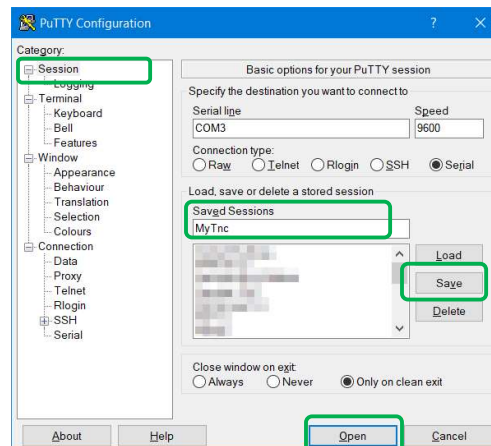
PuTTY Configuration
?
X
Category:
Session
Logging
Terminal
Keyboard
Bell
Features
Window
Appearance
Behaviour
Translation
Selection
Colours
Connection
Data
Proxy
Telnet
Rlogin
SSH
Serial
Basic options for your PuTTY session
Specify the destination you want to connect to
Serial line
Speed
COM3
9600
Connection type:
Raw
Telnet
Rlogin
SSH
Serial
Load, save or delete a stored session
Saved Sessions
MyTnc
Load
Save
Delete
Close window on exit:
Always
Never
Only on clean exit
About
Help
Open
Cancel